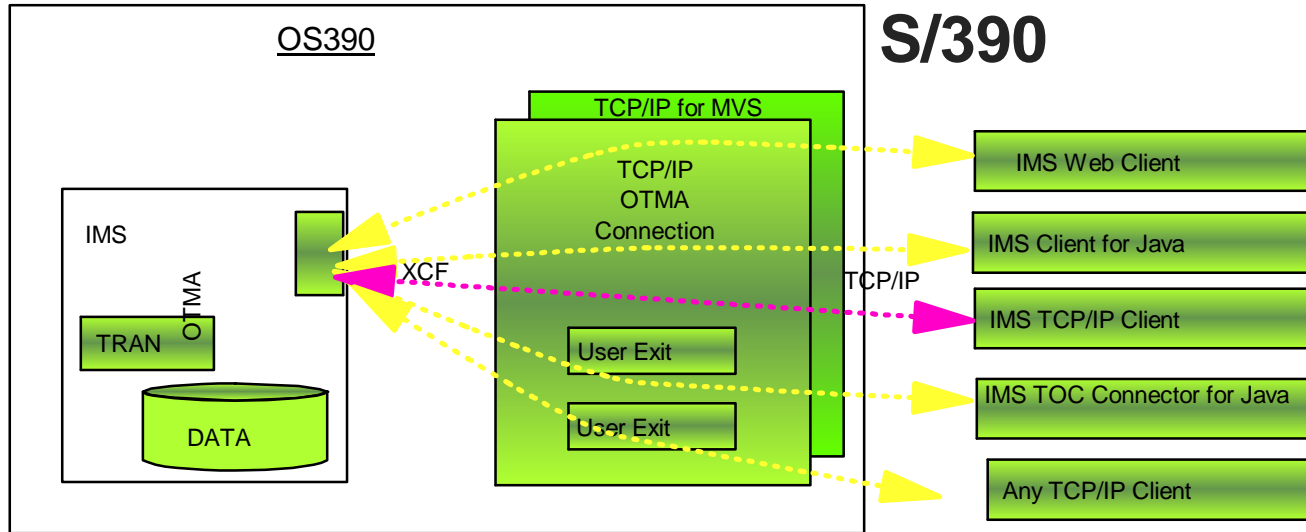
OS390

S/390

TCP/IP for MVS

TCP/IP
OTMA
Connection

IMS

OTMA

XCF

TCP/IP

TRAN

DATA

User Exit

User Exit

IMS Web Client

IMS Client for Java

IMS TCP/IP Client

IMS TOC Connector for Java

Any TCP/IP Client